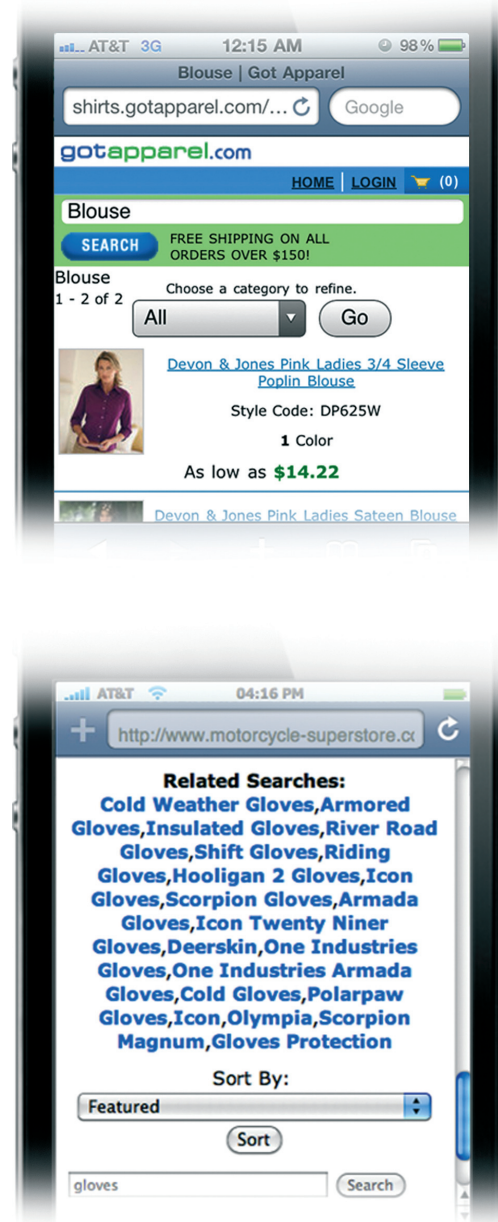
AT&T 3G 12:15 AM 98%
Blouse | Got Apparel
shirts.gotapparel.com/...
Google
gotapparel.com
HOME | LOGIN (0)
Blouse
SEARCH
FREE SHIPPING ON ALL ORDERS OVER $150!
Blouse
1 - 2 of 2
Choose a category to refine.
All
Go
Devon & Jones Pink Ladies 3/4 Sleeve Poplin Blouse
Style Code: DP625W
1 Color
As low as $14.22
Devon & Jones Pink Ladies Sateen Blouse

AT&T 04:16 PM
http://www.motorcycle-superstore.co
Related Searches:
Cold Weather Gloves,Armored Gloves,Insulated Gloves,River Road Gloves,Shift Gloves,Riding Gloves,Hooligan 2 Gloves,Icon Gloves,Scorpion Gloves,Armada Gloves,Icon Twenty Niner Gloves,Deerskin,One Industries Gloves,One Industries Armada Gloves,Cold Gloves,Polarpaw Gloves,Icon,Olympia,Scorpion Magnum,Gloves Protection
Sort By:
Featured
Sort
gloves
Search